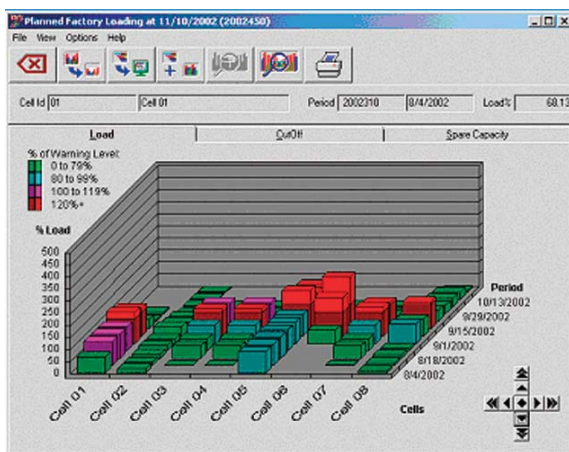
Planned Factory Loading at 11/10/2002 (2002450)

File View Options Help

Cell Id 01 Cell 01 Period 2002310 8/4/2002 Load% 68.13

Load CutOff Spare Capacity

% of Warning Level:
0 to 79%
80 to 99%
100 to 119%
120%+

% Load

500
450
400
350
300
250
200
150
100
50
0

Period
10/13/2002
9/29/2002
9/15/2002
9/1/2002
8/18/2002
8/4/2002

Cell 01 Cell 02 Cell 03 Cell 04 Cell 05 Cell 06 Cell 07 Cell 08

Cells